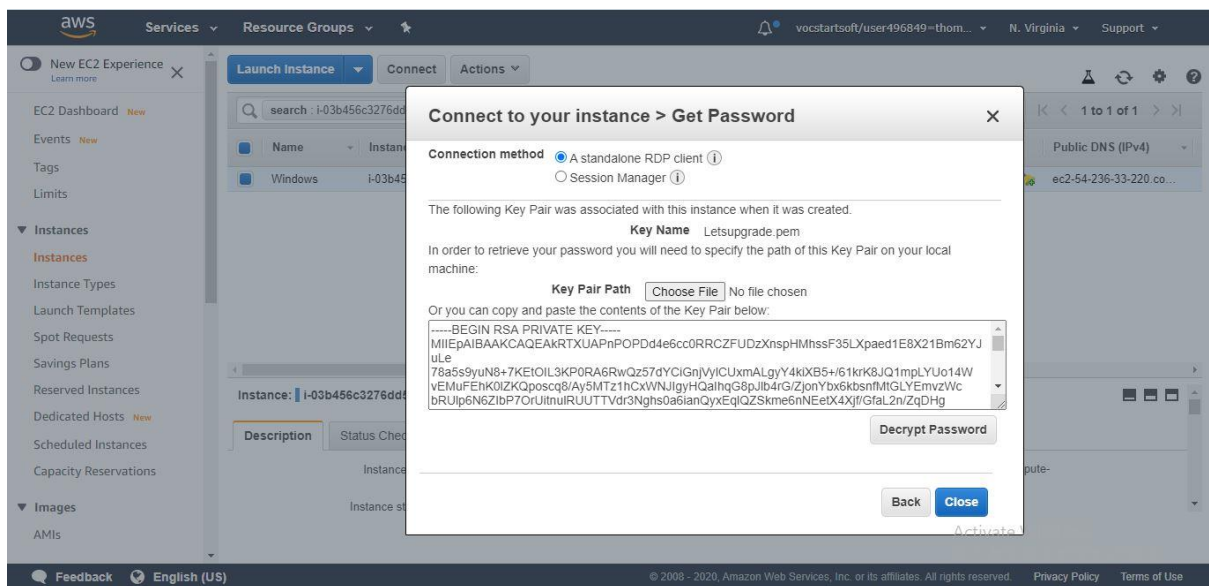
aws Services Resource Groups

vocstartsoft/user496849=thom... N. Virginia Support

New EC2 Experience
Learn more

EC2 Dashboard New
Events New
Tags
Limits

Instances
Instances
Instance Types
Launch Templates
Spot Requests
Savings Plans
Reserved Instances
Dedicated Hosts New
Scheduled Instances
Capacity Reservations

Images
AMIs

Launch Instance Connect Actions

search : i-03b456c3276dd

1 to 1 of 1

Name Instanc
Windows i-03b45

Public DNS (IPv4)
ec2-54-236-33-220.co...

Instance: i-03b456c3276dd5

Description Status Chec

Instance
Instance st

pute-

Connect to your instance > Get Password

Connection method A standalone RDP client
Session Manager

The following Key Pair was associated with this instance when it was created.

Key Name Letsupgrade.pem

In order to retrieve your password you will need to specify the path of this Key Pair on your local machine:

Key Pair Path Choose File No file chosen

Or you can copy and paste the contents of the Key Pair below:

-----BEGIN RSA PRIVATE KEY-----
MIIEpAIBAAKCAQEAkRTXUAPnPOPDd4e6cc0RRCZFUDzXnspHMhssF35LXpaed1E8X21Bm62YJuLe
78a5s9yuN8+7KEtOIL3KP0RA6RwQz57dYCiGnjVyICUxmALgyY4kiXB5+/61krK8JQ1mpLYUo14WvEMuFEhK0IZKQposcq8/Ay5MTz1hCxWNJIgyHQalhqG8pJlb4rG/ZjonYbx6kbsnfMtGLYEmvzWcbRUlp6N6ZIbP7OrUitnulRUUTTVdr3Nghs0a6ianQyxEqIQZSkme6nNEetX4Xjf/GfaL2n/ZqDHg

Decrypt Password

Back Close

Activate

Feedback English (US)

© 2008 - 2020, Amazon Web Services, Inc. or its affiliates. All rights reserved. Privacy Policy Terms of Use